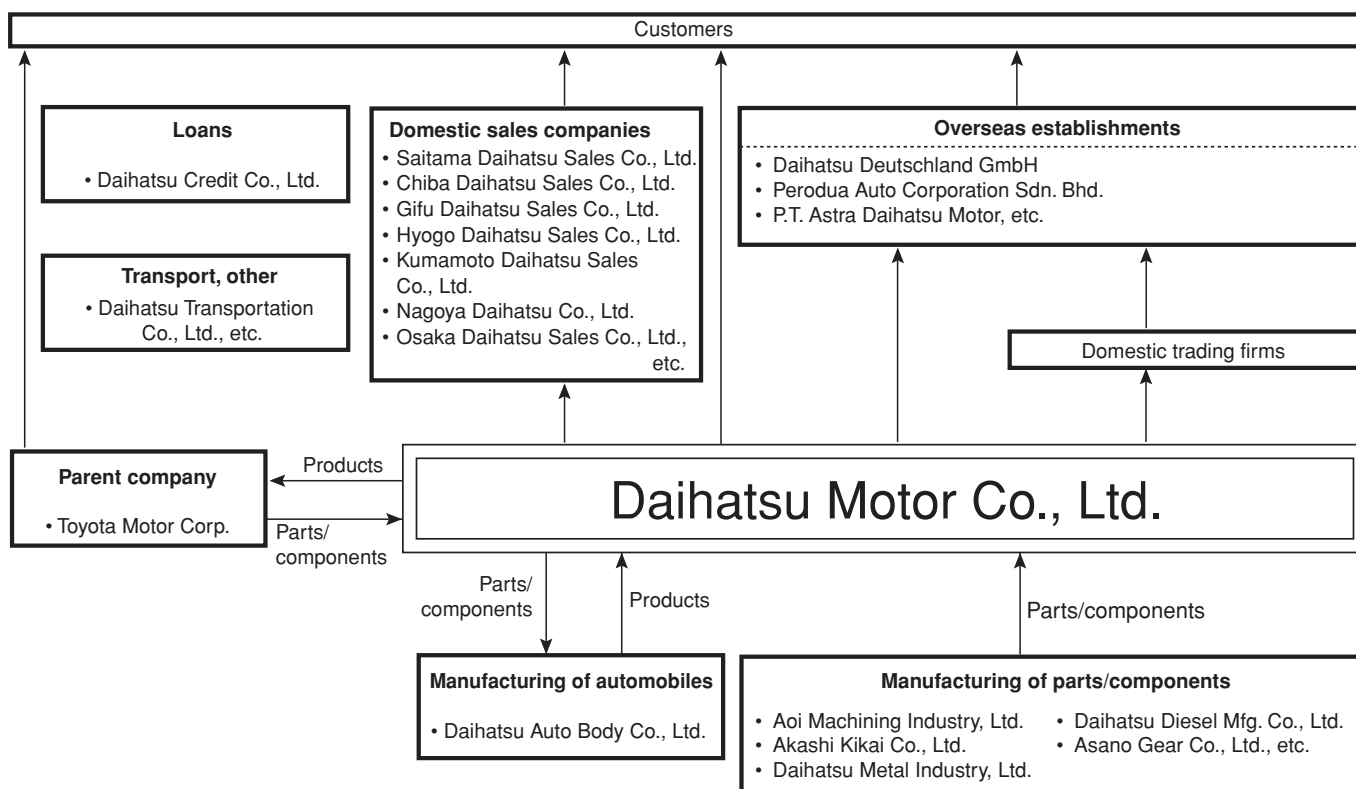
Customers

Loans
• Daihatsu Credit Co., Ltd.

Transport, other
• Daihatsu Transportation Co., Ltd., etc.

Domestic sales companies
• Saitama Daihatsu Sales Co., Ltd.
• Chiba Daihatsu Sales Co., Ltd.
• Gifu Daihatsu Sales Co., Ltd.
• Hyogo Daihatsu Sales Co., Ltd.
• Kumamoto Daihatsu Sales Co., Ltd.
• Nagoya Daihatsu Co., Ltd.
• Osaka Daihatsu Sales Co., Ltd., etc.

Overseas establishments
• Daihatsu Deutschland GmbH
• Perodua Auto Corporation Sdn. Bhd.
• P.T. Astra Daihatsu Motor, etc.

Domestic trading firms

Parent company
• Toyota Motor Corp.

Products

Parts/components

Daihatsu Motor Co., Ltd.

Parts/components

Products

Parts/components

Manufacturing of automobiles
• Daihatsu Auto Body Co., Ltd.

Manufacturing of parts/components
• Aoi Machining Industry, Ltd.
• Akashi Kikai Co., Ltd.
• Daihatsu Metal Industry, Ltd.
• Daihatsu Diesel Mfg. Co., Ltd.
• Asano Gear Co., Ltd., etc.